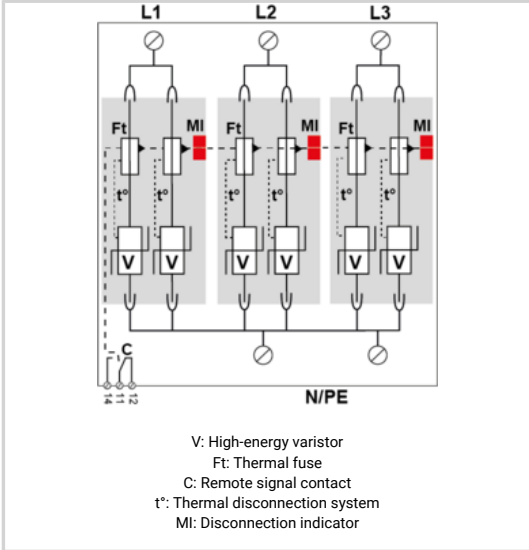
L1
L2
L3
Ft
MI
Ft
MI
Ft
MI
t°
t°
t°
t°
t°
t°
V
V
V
V
V
V
C
14
11
12
N/PE

V: High-energy varistor
Ft: Thermal fuse
C: Remote signal contact
t°: Thermal disconnection system
MI: Disconnection indicator